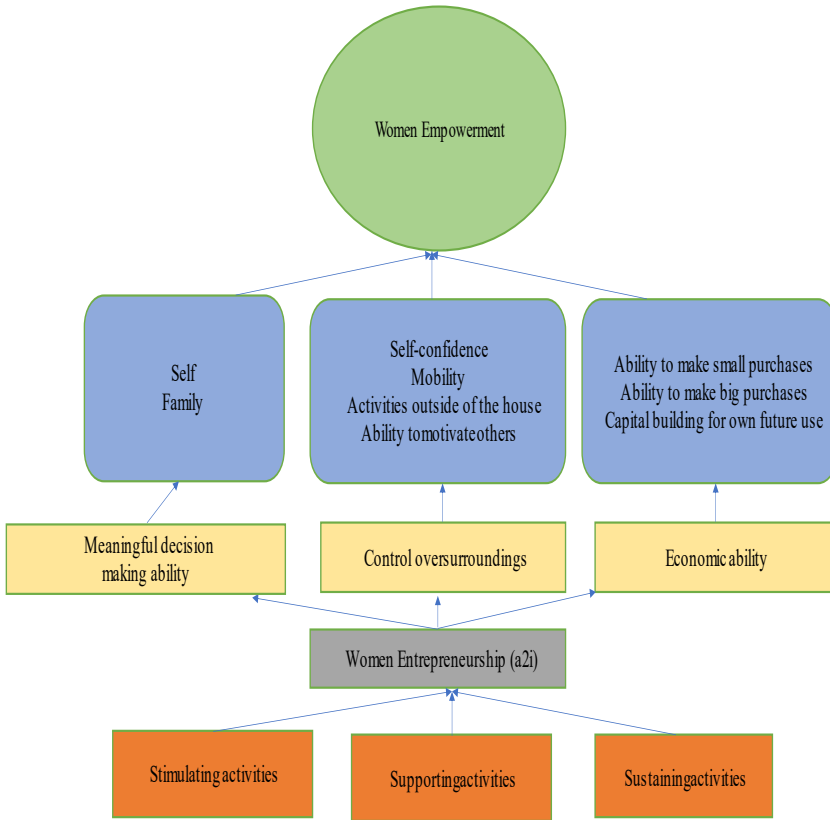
Women Empowerment

Self
Family

Self-confidence
Mobility
Activities outside of the house
Ability tomotivateothers

Ability to make small purchases
Ability to make big purchases
Capital building for own future use

Meaningful decision making ability

Control oversurroundings

Economicability

Women Entrepreneurship (a2i)

Stimulatingactivities

Supportingactivities

Sustainingactivities